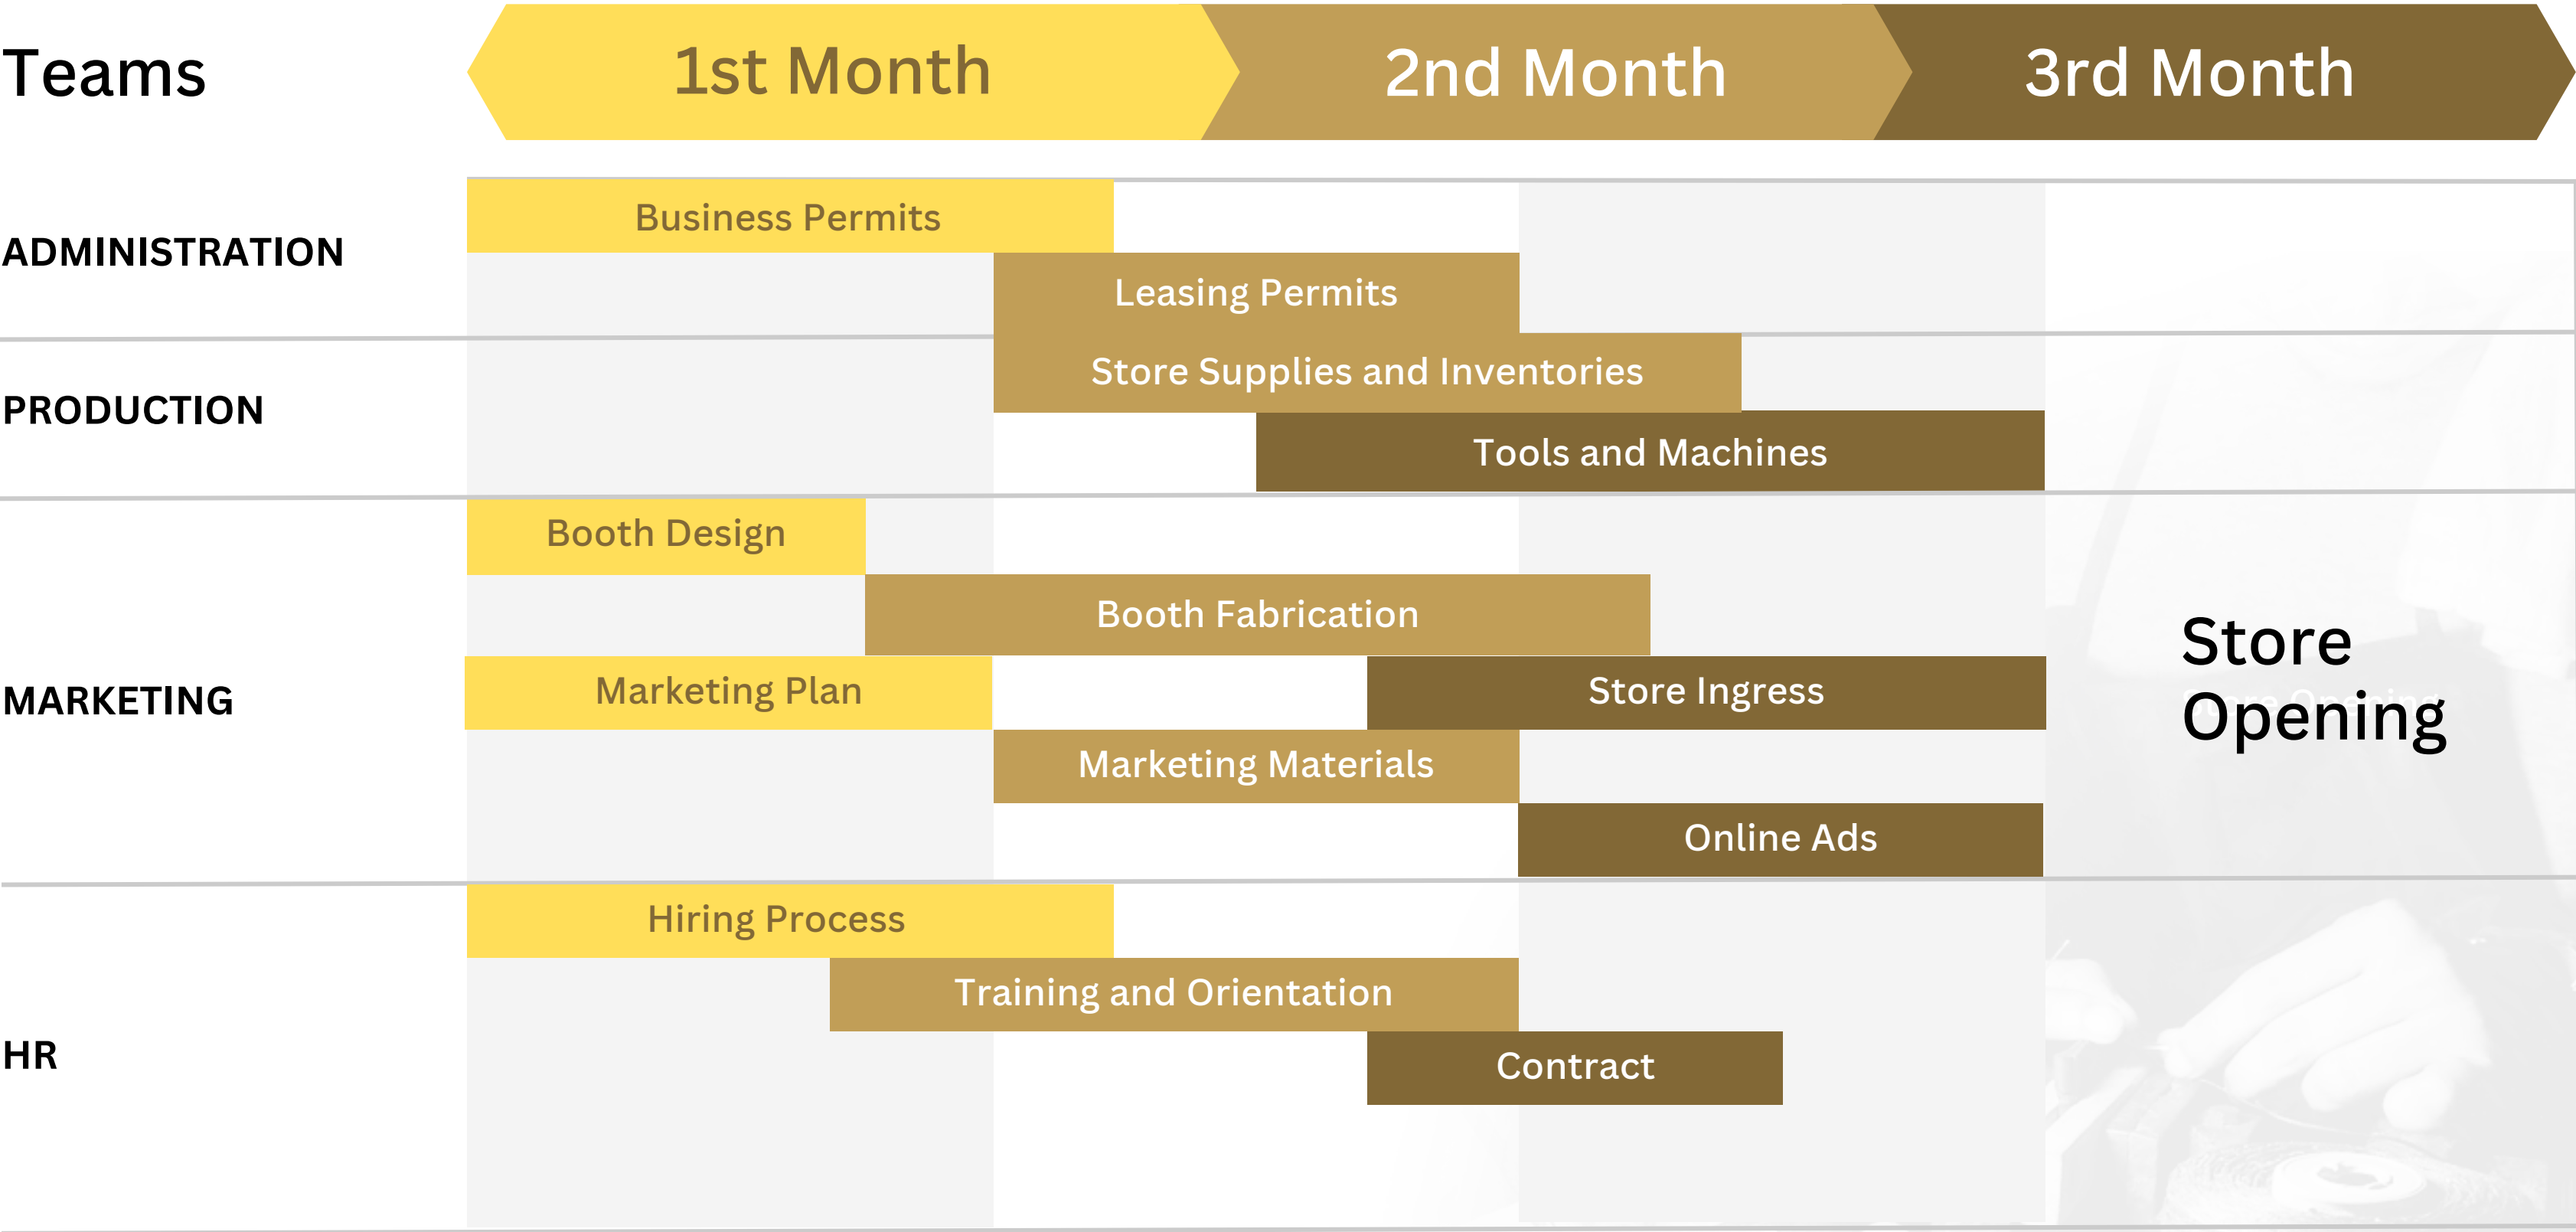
Teams

1st Month

2nd Month

3rd Month

ADMINISTRATION

Business Permits

Leasing Permits

PRODUCTION

Store Supplies and Inventories

Tools and Machines

MARKETING

Booth Design

Booth Fabrication

Marketing Plan

Store Ingress

Marketing Materials

Online Ads

HR

Hiring Process

Training and Orientation

Contract

Store Opening